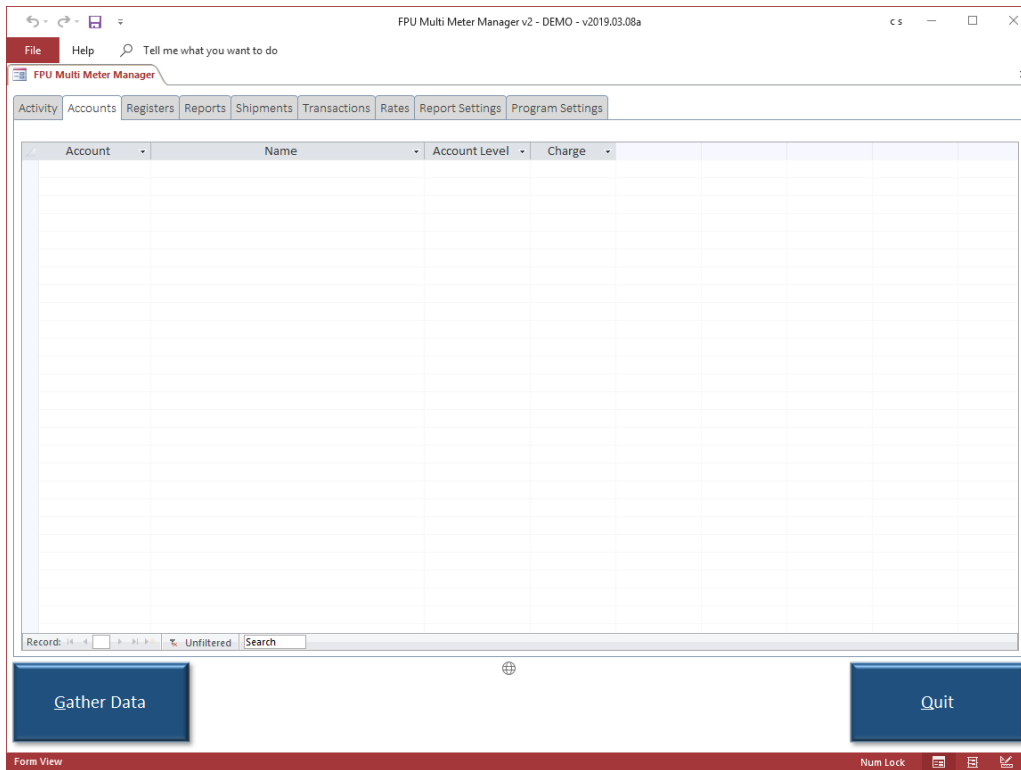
FPU Multi Meter Manager v2 - DEMO - v2019.03.08a

c s

File Help Tell me what you want to do

FPU Multi Meter Manager

Activity | Accounts | Registers | Reports | Shipments | Transactions | Rates | Report Settings | Program Settings

| Account | Name | Account Level | Charge |
|---|---|---|---|

Record: Unfiltered Search

Gather Data

Quit

Form View

Num Lock